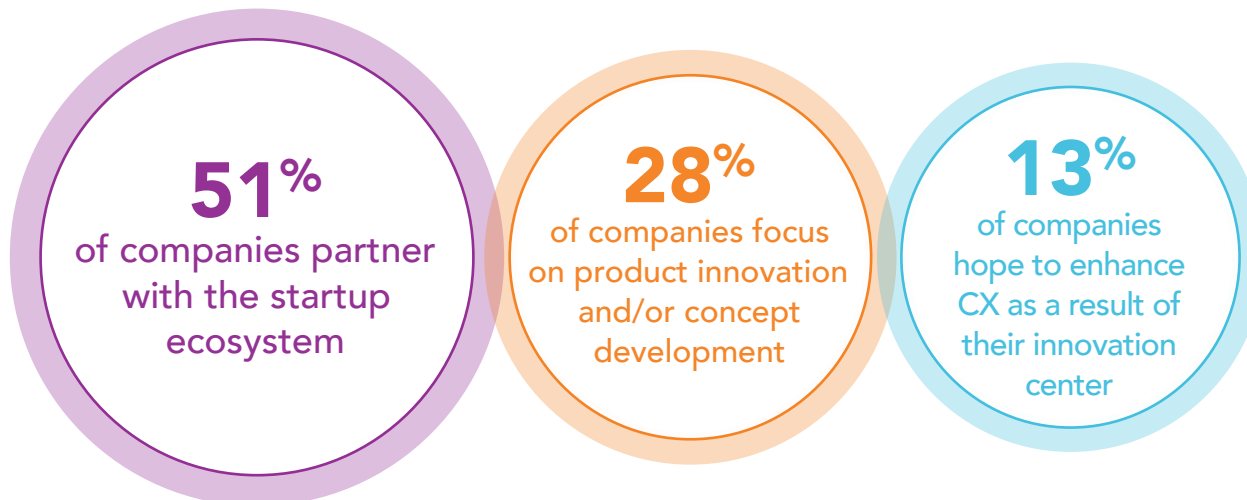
51%
of companies partner with the startup ecosystem

28%
of companies focus on product innovation and/or concept development

13%
of companies hope to enhance CX as a result of their innovation center